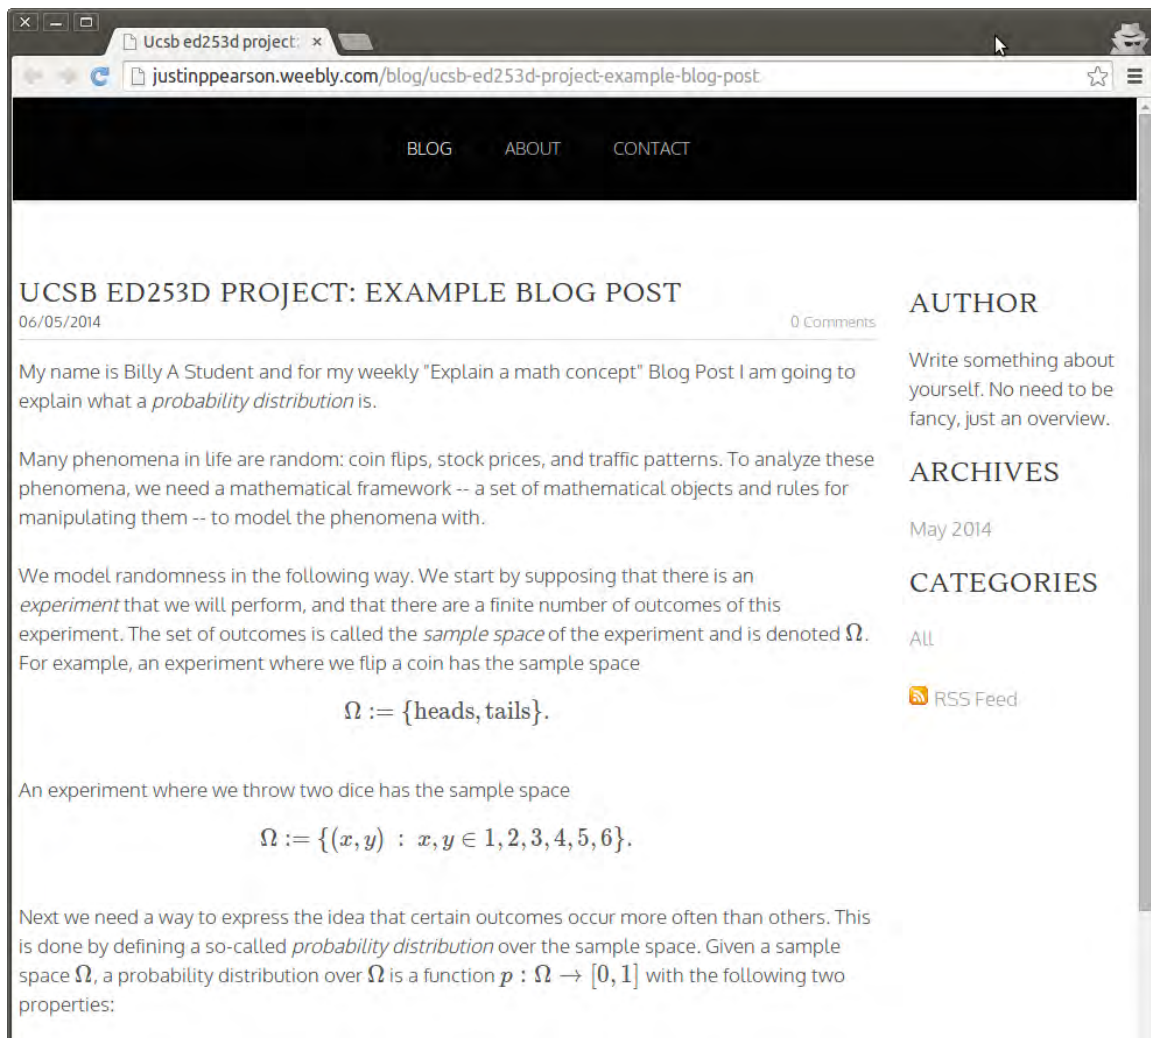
Ucsb ed253d project: ×

justinppearson.weebly.com/blog/ucsb-ed253d-project-example-blog-post

BLOG ABOUT CONTACT

UCSB ED253D PROJECT: EXAMPLE BLOG POST

06/05/2014

0 Comments

My name is Billy A Student and for my weekly "Explain a math concept" Blog Post I am going to explain what a *probability distribution* is.

Many phenomena in life are random: coin flips, stock prices, and traffic patterns. To analyze these phenomena, we need a mathematical framework -- a set of mathematical objects and rules for manipulating them -- to model the phenomena with.

We model randomness in the following way. We start by supposing that there is an *experiment* that we will perform, and that there are a finite number of outcomes of this experiment. The set of outcomes is called the *sample space* of the experiment and is denoted $\Omega$. For example, an experiment where we flip a coin has the sample space

$\Omega := \{\text{heads}, \text{tails}\}.$

An experiment where we throw two dice has the sample space

$\Omega := \{(x, y) \ : \ x, y \in 1, 2, 3, 4, 5, 6\}.$

Next we need a way to express the idea that certain outcomes occur more often than others. This is done by defining a so-called *probability distribution* over the sample space. Given a sample space $\Omega$, a probability distribution over $\Omega$ is a function $p : \Omega \to [0, 1]$ with the following two properties:

AUTHOR

Write something about yourself. No need to be fancy, just an overview.

ARCHIVES

May 2014

CATEGORIES

All

RSS Feed